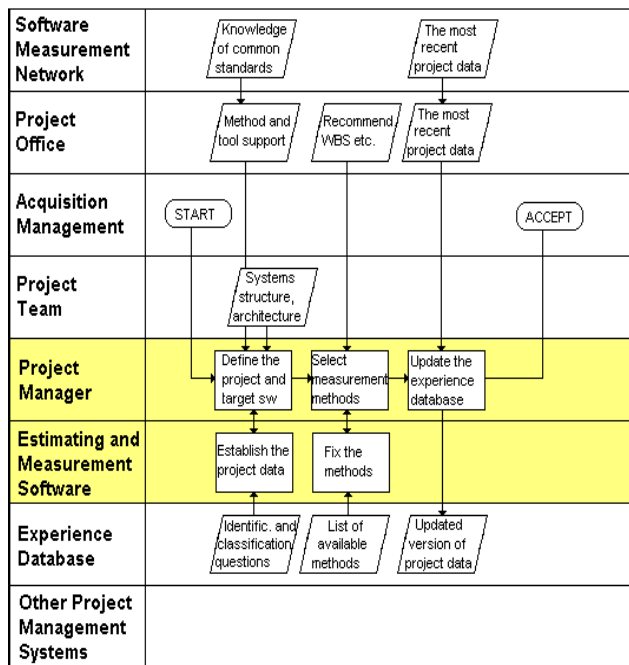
Software Measurement Network

Knowledge of common standards

The most recent project data

Project Office

Method and tool support

Recommend WBS etc.

The most recent project data

Acquisition Management

START

ACCEPT

Project Team

Systems structure, architecture

Project Manager

Define the project and target sw

Select measurement methods

Update the experience database

Estimating and Measurement Software

Establish the project data

Fix the methods

Experience Database

Identific. and classification questions

List of available methods

Updated version of project data

Other Project Management Systems